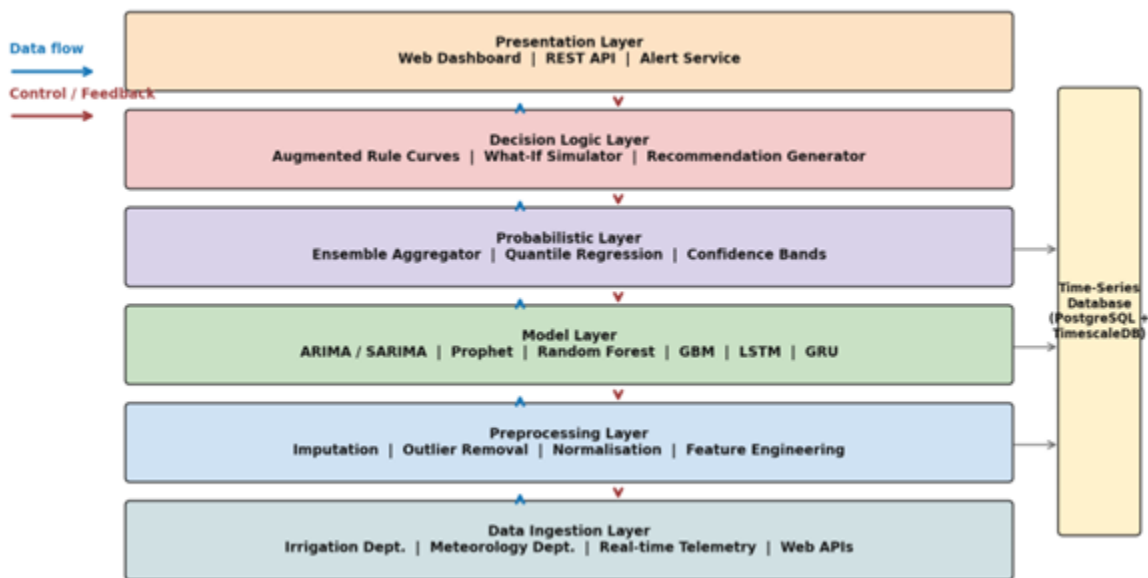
Data flow

Control / Feedback

Presentation Layer
Web Dashboard | REST API | Alert Service

Decision Logic Layer
Augmented Rule Curves | What-If Simulator | Recommendation Generator

Probabilistic Layer
Ensemble Aggregator | Quantile Regression | Confidence Bands

Model Layer
ARIMA / SARIMA | Prophet | Random Forest | GBM | LSTM | GRU

Preprocessing Layer
Imputation | Outlier Removal | Normalisation | Feature Engineering

Data Ingestion Layer
Irrigation Dept. | Meteorology Dept. | Real-time Telemetry | Web APIs

Time-Series Database (PostgreSQL + TimescaleDB)